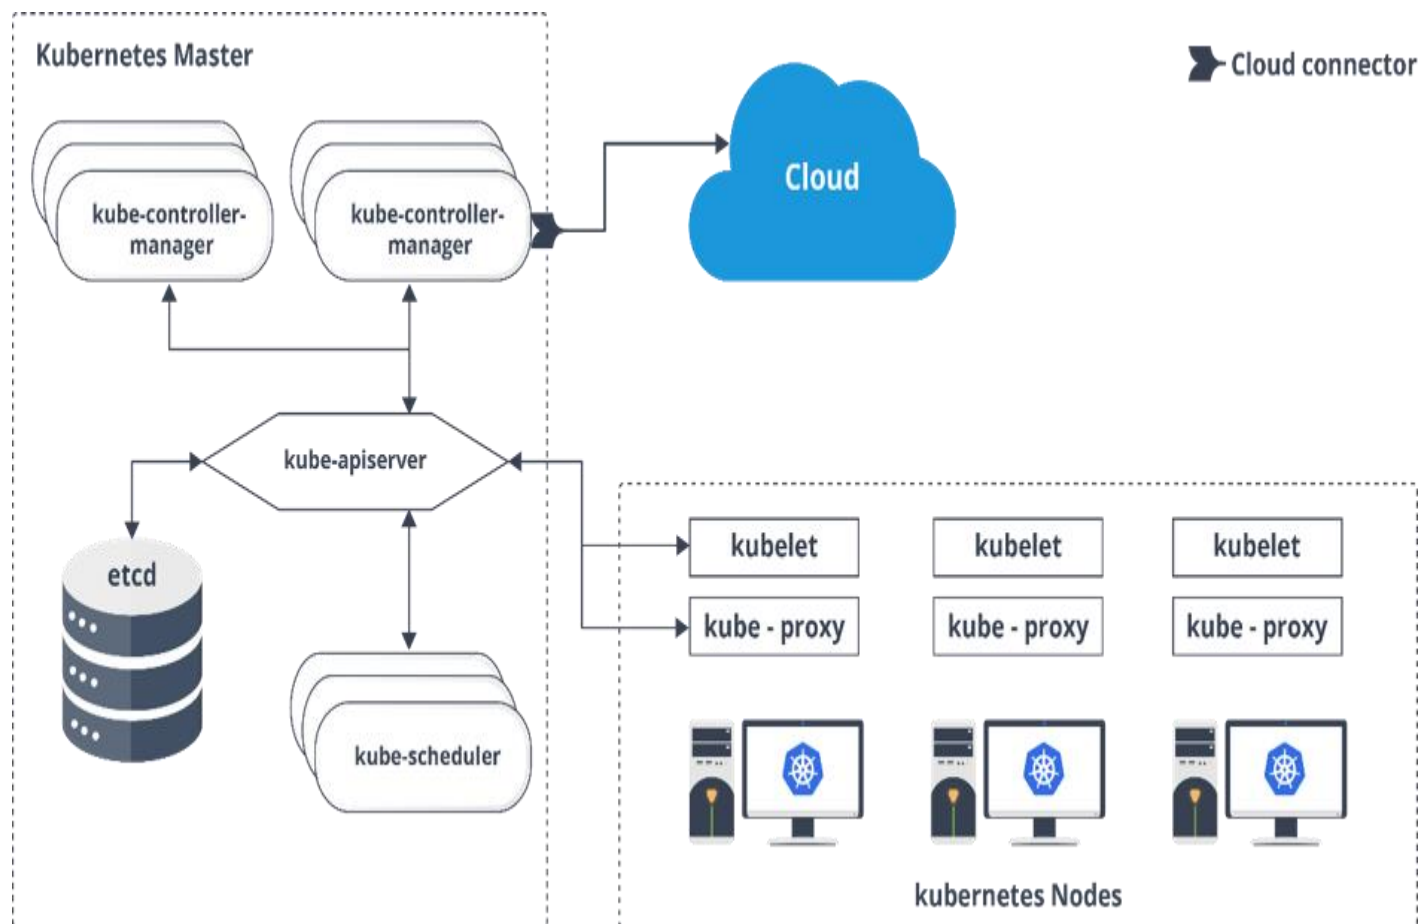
Kubernetes Master

Cloud connector

kube-controller-manager

kube-controller-manager

Cloud

kube-apiserver

etcd

kube-scheduler

kubelet

kube - proxy

kubelet

kube - proxy

kubelet

kube - proxy

kubernetes Nodes